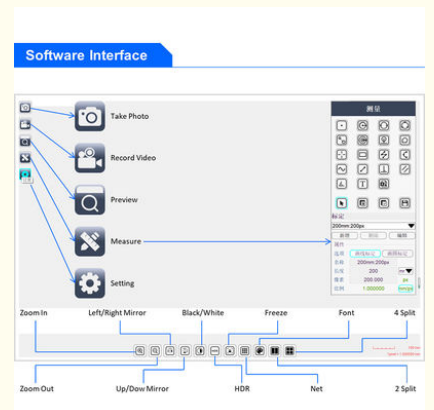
Software Interface

Take Photo

Record Video

Preview

Measure

Setting

测量

标定

200mm 200px

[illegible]

Zoom In

Left/Right Mirror

Black/White

Freeze

Font

4 Split

Zoom Out

Up/Dow Mirror

HDR

Net

2 Split